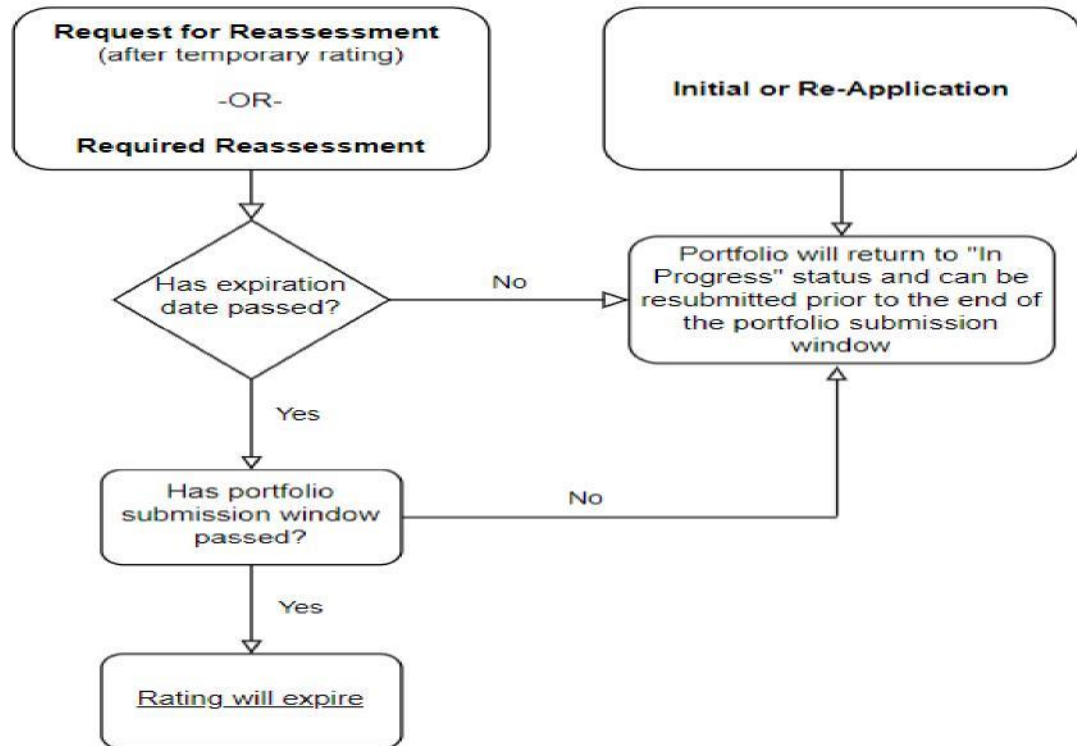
Request for Reassessment
(after temporary rating)

-OR-

Required Reassessment

Initial or Re-Application

Has expiration date passed?

No

Portfolio will return to "In Progress" status and can be resubmitted prior to the end of the portfolio submission window

Yes

Has portfolio submission window passed?

No

Yes

Rating will expire